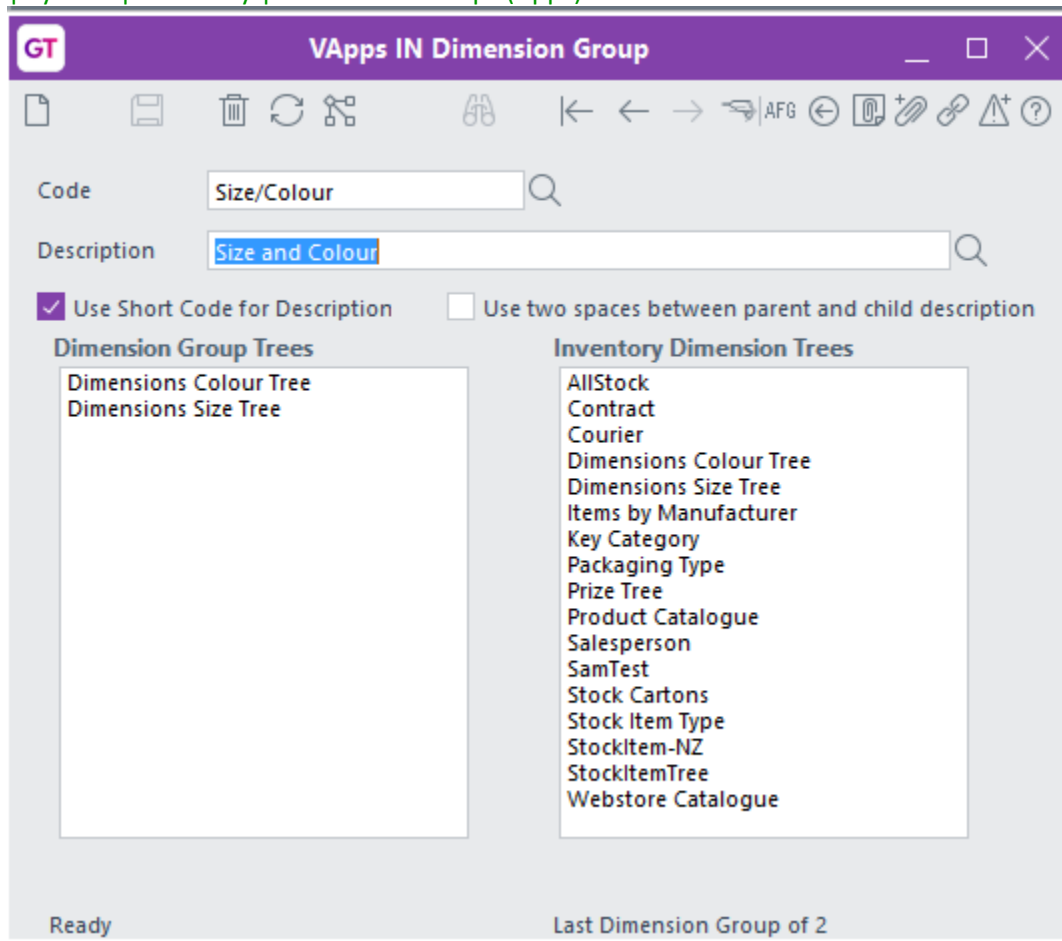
GT VApps IN Dimension Group

AFG

Code Size/Colour

Description Size and Colour

Use Short Code for Description

Use two spaces between parent and child description

Dimension Group Trees

Dimensions Colour Tree
Dimensions Size Tree

Inventory Dimension Trees

AllStock
Contract
Courier
Dimensions Colour Tree
Dimensions Size Tree
Items by Manufacturer
Key Category
Packaging Type
Prize Tree
Product Catalogue
Salesperson
SamTest
Stock Cartons
Stock Item Type
StockItem-NZ
StockItemTree
Webstore Catalogue

Ready

Last Dimension Group of 2